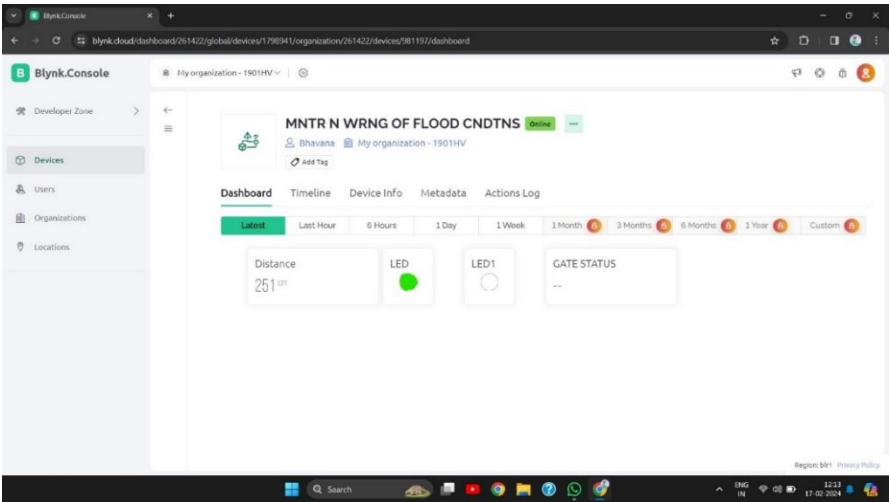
Blynk.Console
blynk.cloud/dashboard/261422/global/devices/1798941/organization/261422/devices/981197/dashboard

Blynk.Console
My organization - 1901HV

Developer Zone
Devices
Users
Organizations
Locations

MNTR N WRNG OF FLOOD CNDTNS Online ...
Bhavana My organization - 1901HV
Add Tag

Dashboard Timeline Device Info Metadata Actions Log

Latest Last Hour 6 Hours 1 Day 1 Week 1 Month 3 Months 6 Months 1 Year Custom

Distance
251 cm

LED

LED1

GATE STATUS
--

Region: blr1 Privacy Policy

Search
ENG IN 12:13 17-02-2024